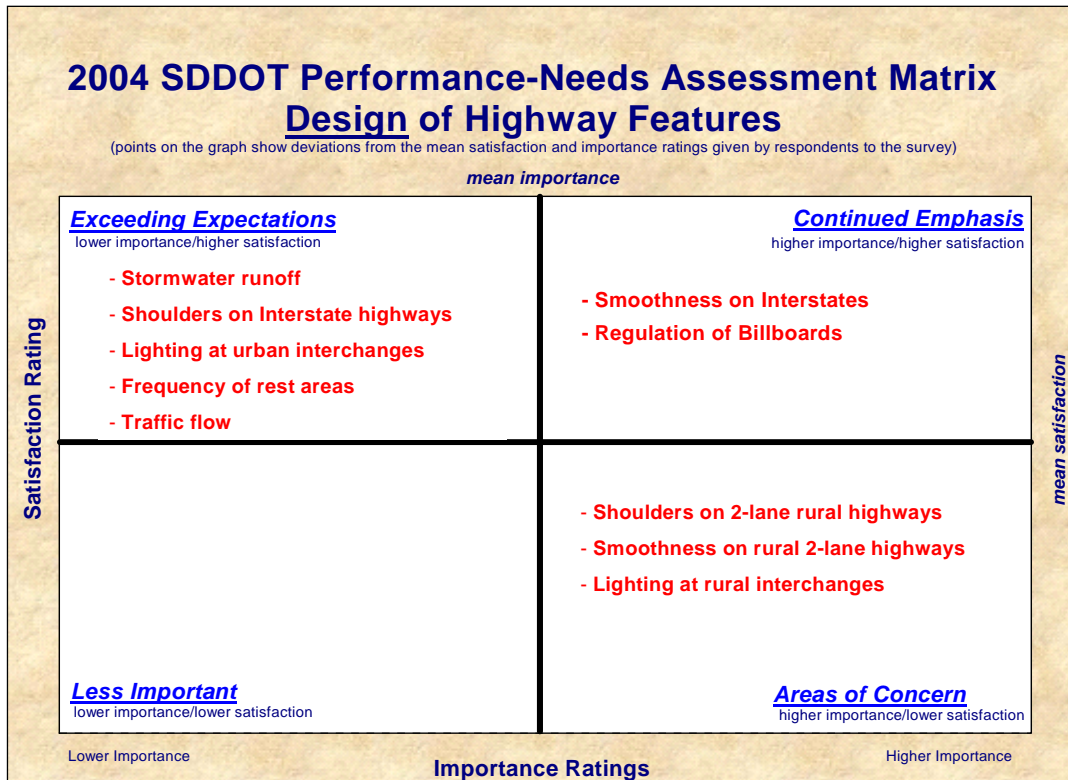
2004 SDDOT Performance-Needs Assessment Matrix
Design of Highway Features
(points on the graph show deviations from the mean satisfaction and importance ratings given by respondents to the survey)

mean importance

Exceeding Expectations
lower importance/higher satisfaction

- Stormwater runoff
- Shoulders on Interstate highways
- Lighting at urban interchanges
- Frequency of rest areas
- Traffic flow

Continued Emphasis
higher importance/higher satisfaction

- Smoothness on Interstates
- Regulation of Billboards

Satisfaction Rating

mean satisfaction

- Shoulders on 2-lane rural highways
- Smoothness on rural 2-lane highways
- Lighting at rural interchanges

Less Important
lower importance/lower satisfaction

Areas of Concern
higher importance/lower satisfaction

Lower Importance

Higher Importance

Importance Ratings